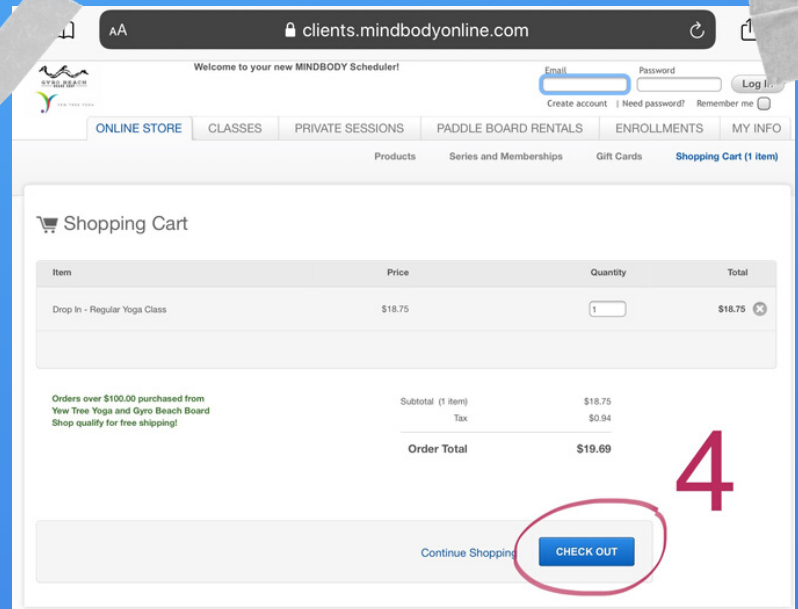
AA clients.mindbodyonline.com

GYRO BEACH
YEW TREE YOGA

Welcome to your new MINDBODY Scheduler!

Email
Password
Log In
Create account | Need password? Remember me

ONLINE STORE CLASSES PRIVATE SESSIONS PADDLE BOARD RENTALS ENROLLMENTS MY INFO

Products Series and Memberships Gift Cards Shopping Cart (1 item)

Shopping Cart

| Item | Price | Quantity | Total |
|---|---|---|---|
| Drop In - Regular Yoga Class | $18.75 | 1 | $18.75 |

Orders over $100.00 purchased from Yew Tree Yoga and Gyro Beach Board Shop qualify for free shipping!

| | |
|---|---|
| Subtotal (1 item) | $18.75 |
| Tax | $0.94 |
| Order Total | $19.69 |

4

Continue Shopping CHECK OUT